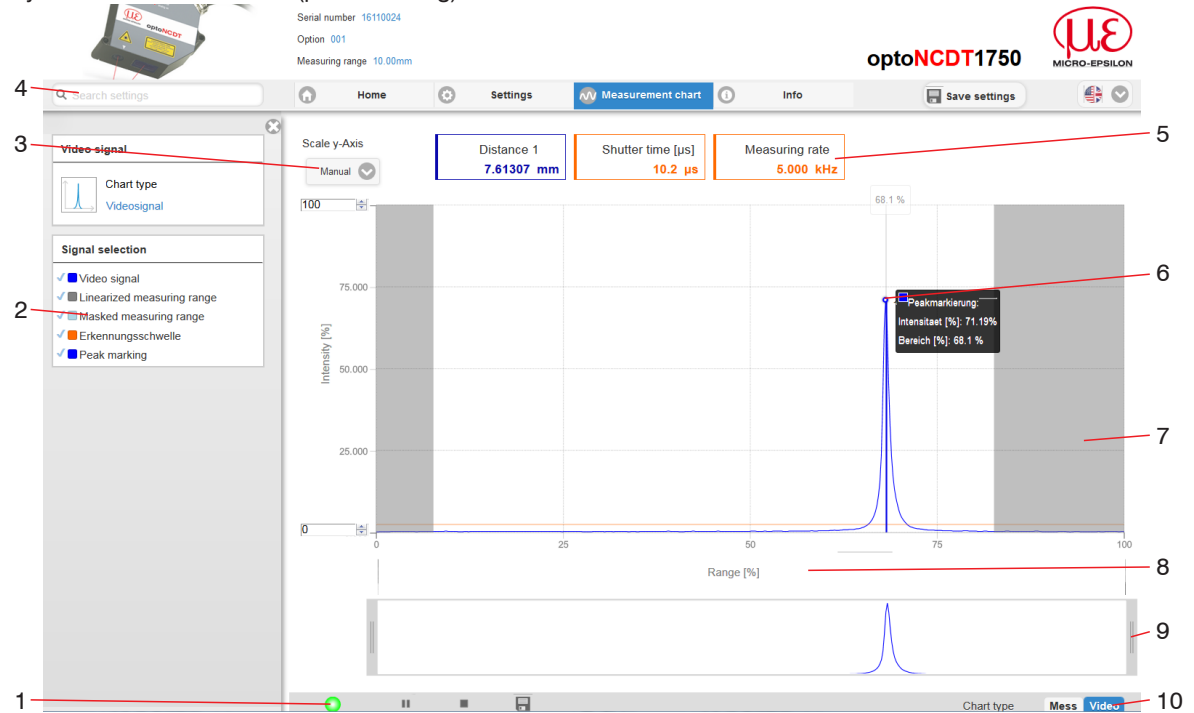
Serial number 16110024
Option 001
Measuring range 10.00mm

optoNCDT1750
MICRO-EPSILON

4
Search settings
Home
Settings
Measurement chart
Info
Save settings

3
Video signal
Chart type
Videosignal

2
Signal selection
Video signal
Linearized measuring range
Masked measuring range
Erkennungsschwelle
Peak marking

Scale y-Axis
Manual

Distance 1
7.61307 mm
Shutter time [µs]
10.2 µs
Measuring rate
5.000 kHz

5

68.1 %
100
75.000
50.000
25.000
0
Intensity [%]

6
Peakmarkierung:
Intensitaet [%]: 71.19%
Bereich [%]: 68.1 %

7

0
25
50
75
100
Range [%]

8

9

1
Chart type
Mess
Video
10